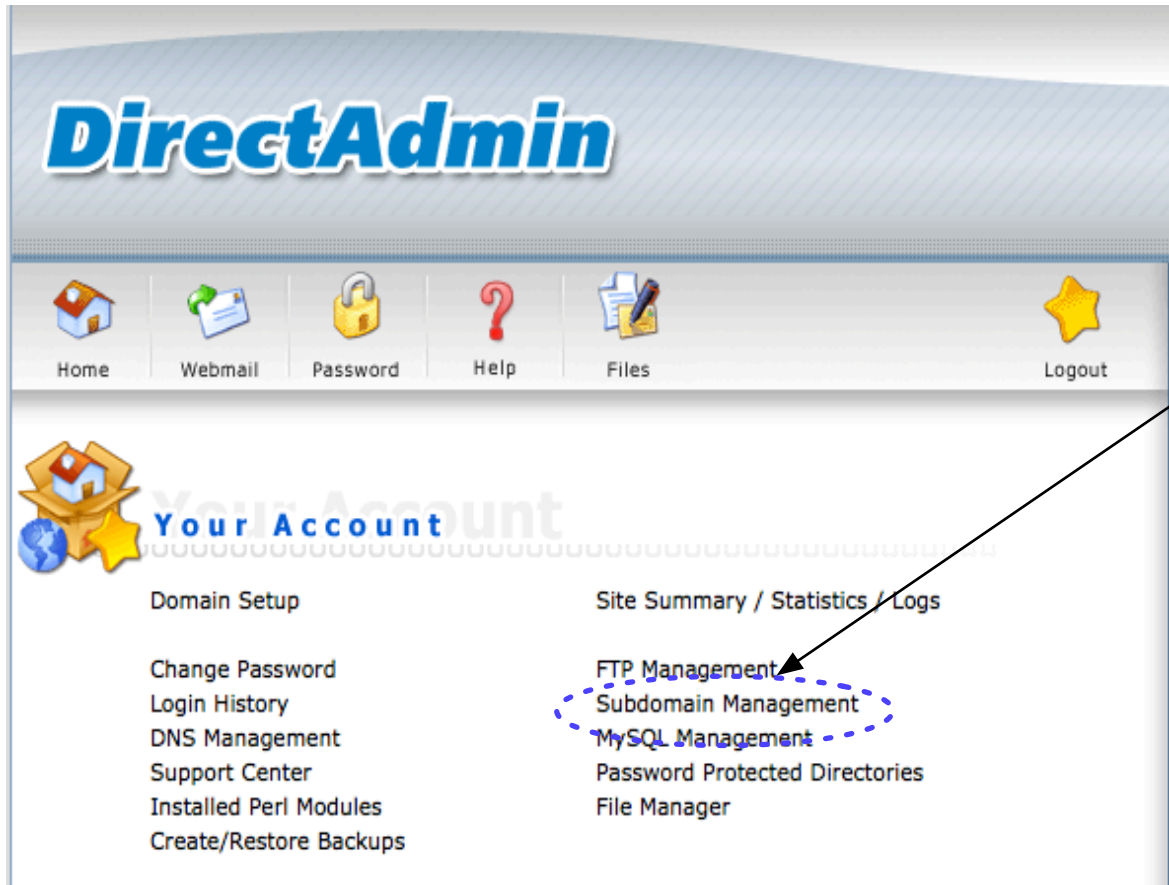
DirectAdmin

Home
Webmail
Password
Help
Files
Logout

Your Account

Domain Setup

Change Password
Login History
DNS Management
Support Center
Installed Perl Modules
Create/Restore Backups

Site Summary / Statistics / Logs

FTP Management
Subdomain Management
MySQL Management
Password Protected Directories
File Manager